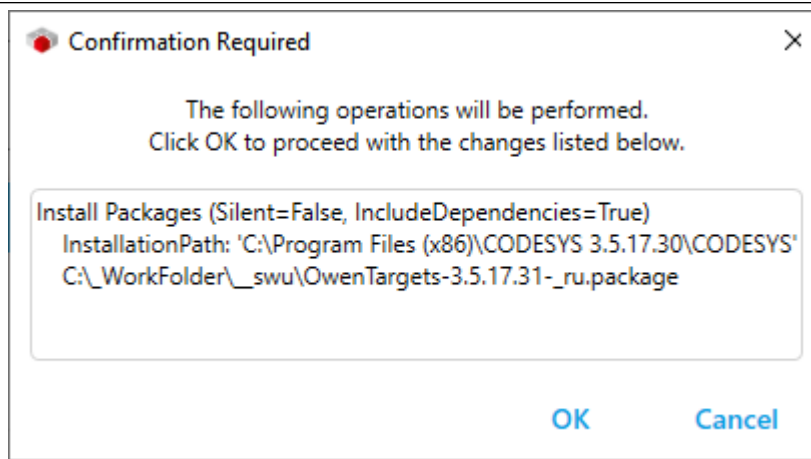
Confirmation Required

The following operations will be performed.
Click OK to proceed with the changes listed below.

Install Packages (Silent=False, IncludeDependencies=True)
InstallationPath: 'C:\Program Files (x86)\CODESYS 3.5.17.30\CODESYS'
C:\_WorkFolder\__swu\OwenTargets-3.5.17.31-_ru.package

OK

Cancel